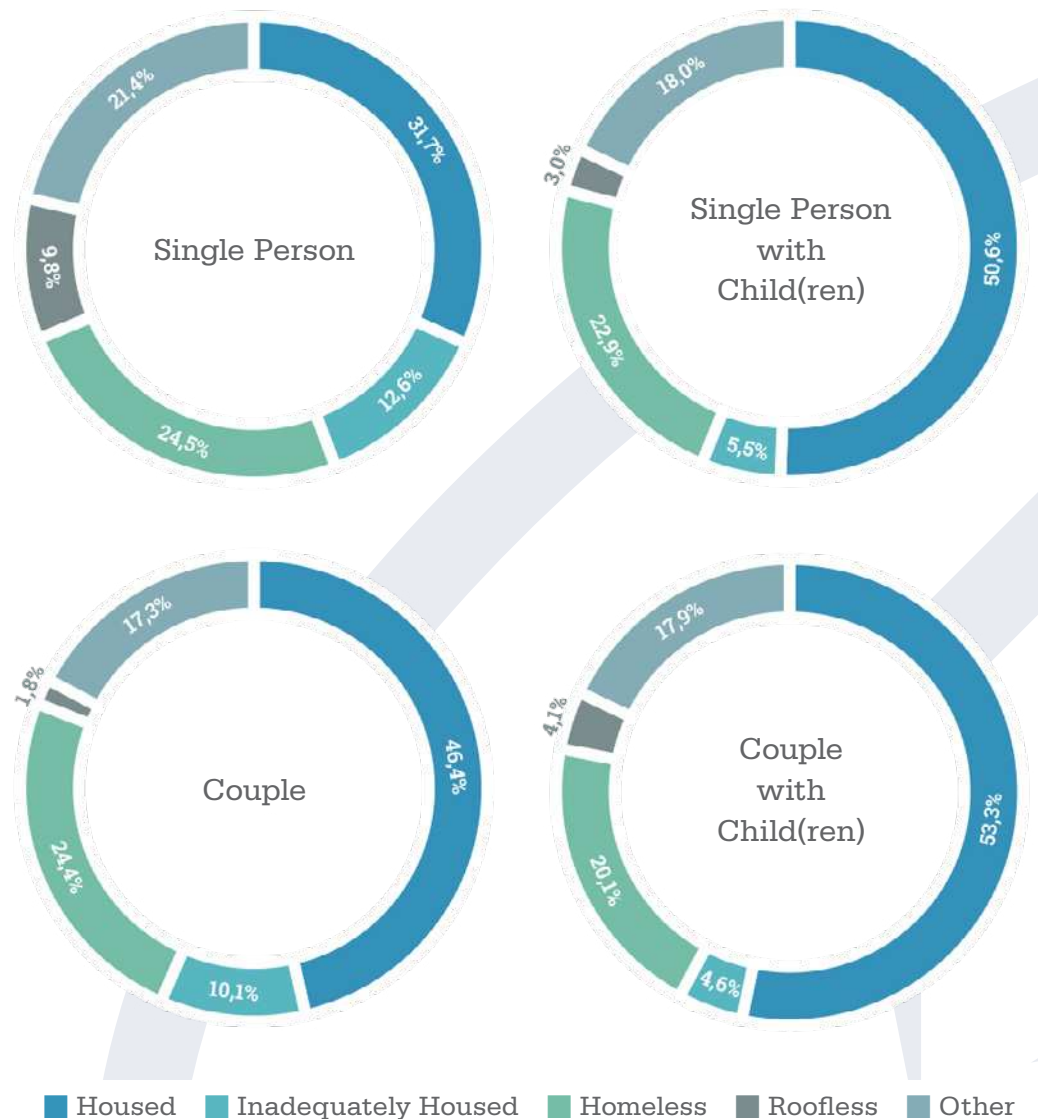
Single Person
31,7%
12,6%
24,5%
9,8%
21,4%

Single Person with Child(ren)
50,6%
5,5%
22,9%
3,0%
18,0%

Couple
46,4%
10,1%
24,4%
1,8%
17,3%

Couple with Child(ren)
53,3%
4,6%
20,1%
4,1%
17,9%

Housed
Inadequately Housed
Homeless
Roofless
Other